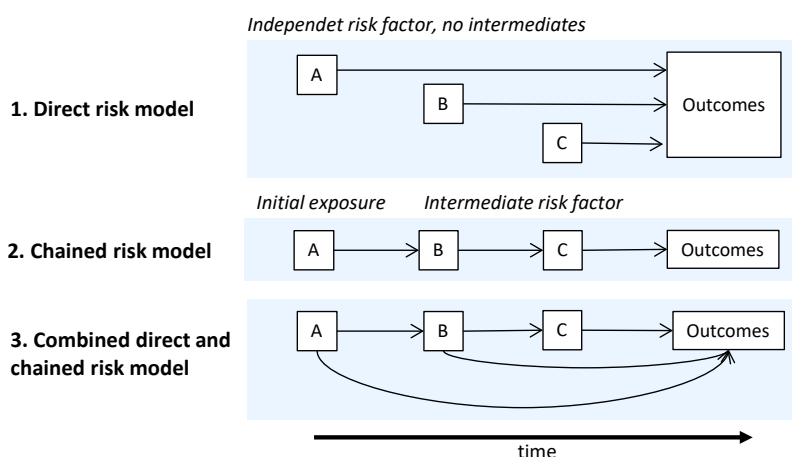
Independet risk factor, no intermediates

1. Direct risk model

A

B

C

Outcomes

Initial exposure

Intermediate risk factor

2. Chained risk model

A

B

C

Outcomes

3. Combined direct and chained risk model

A

B

C

Outcomes

time